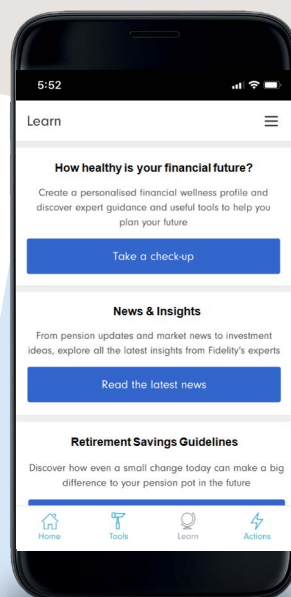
5:52

Learn

How healthy is your financial future?

Create a personalised financial wellness profile and discover expert guidance and useful tools to help you plan your future

Take a check-up

News & Insights

From pension updates and market news to investment ideas, explore all the latest insights from Fidelity's experts

Read the latest news

Retirement Savings Guidelines

Discover how even a small change today can make a big difference to your pension pot in the future

Home Tools Learn Actions